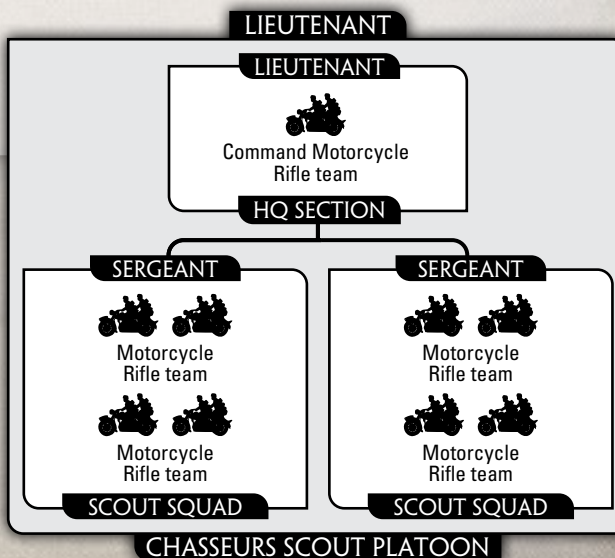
LIEUTENANT

LIEUTENANT

Command Motorcycle Rifle team

HQ SECTION

SERGEANT

Motorcycle Rifle team

Motorcycle Rifle team

SCOUT SQUAD

SERGEANT

Motorcycle Rifle team

Motorcycle Rifle team

SCOUT SQUAD

CHASSEURS SCOUT PLATOON